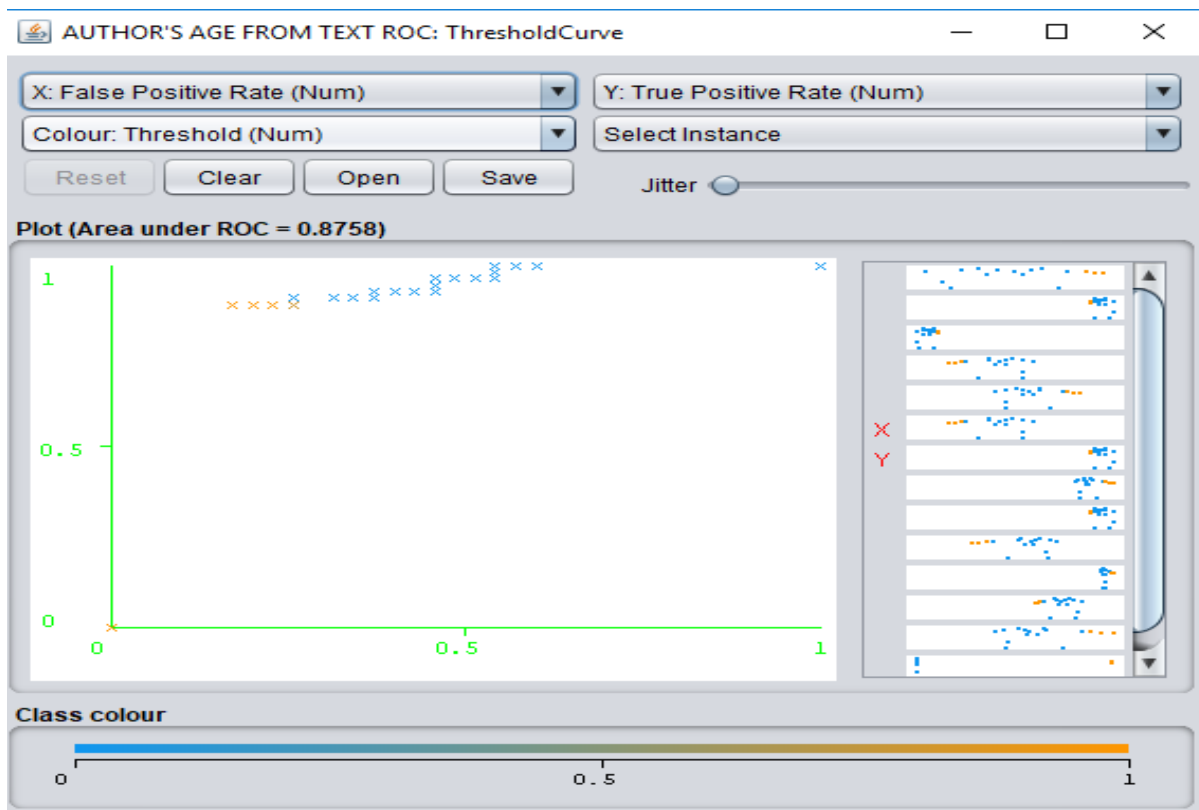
AUTHOR'S AGE FROM TEXT ROC: ThresholdCurve

X: False Positive Rate (Num)
Y: True Positive Rate (Num)
Colour: Threshold (Num)
Select Instance
Reset
Clear
Open
Save
Jitter

Plot (Area under ROC = 0.8758)

1
0.5
0
0
0.5
1

X
Y

Class colour

0
0.5
1